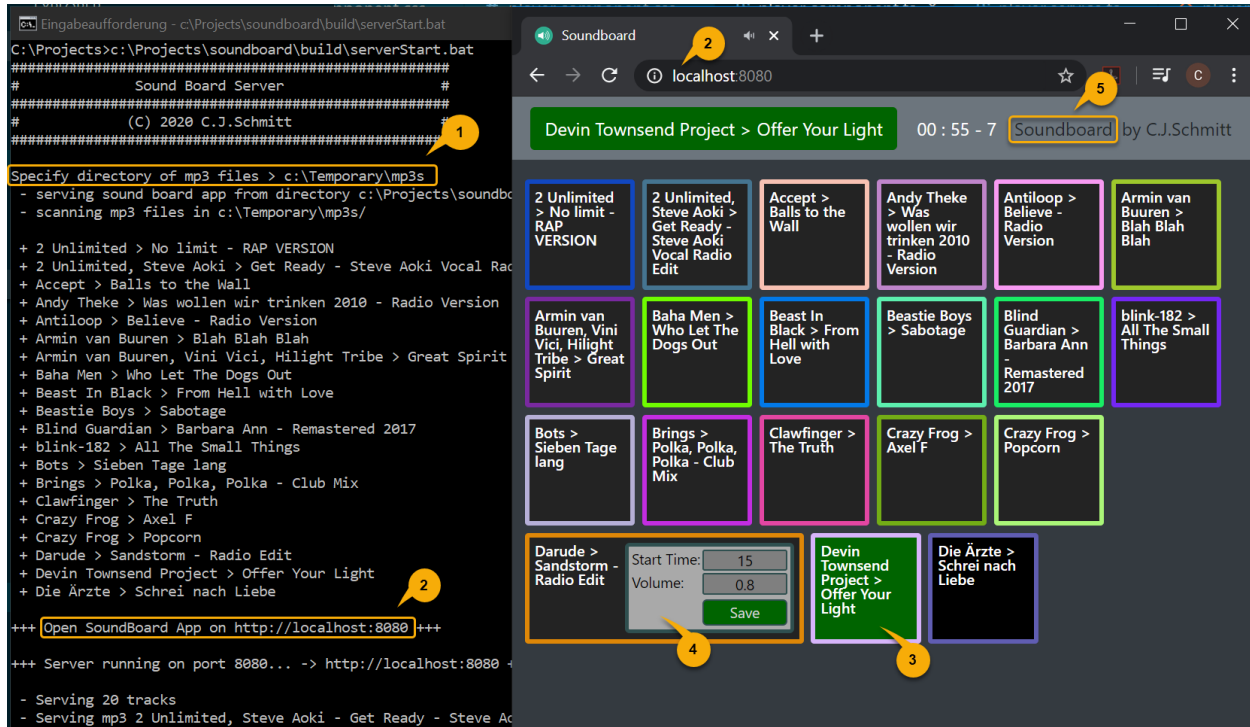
Eingabeaufforderung - c:\Projects\soundboard\build\serverStart.bat

C:\Projects>c:\Projects\soundboard\build\serverStart.bat
##################################################
#              Sound Board Server               #
##################################################
#            (C) 2020 C.J.Schmitt               #
##################################################

1

Specify directory of mp3 files > c:\Temporary\mp3s
- serving sound board app from directory c:\Projects\soundbo
- scanning mp3 files in c:\Temporary\mp3s/

+ 2 Unlimited > No limit - RAP VERSION
+ 2 Unlimited, Steve Aoki > Get Ready - Steve Aoki Vocal Rad
+ Accept > Balls to the Wall
+ Andy Theke > Was wollen wir trinken 2010 - Radio Version
+ Antiloop > Believe - Radio Version
+ Armin van Buuren > Blah Blah Blah
+ Armin van Buuren, Vini Vici, Hilight Tribe > Great Spirit
+ Baha Men > Who Let The Dogs Out
+ Beast In Black > From Hell with Love
+ Beastie Boys > Sabotage
+ Blind Guardian > Barbara Ann - Remastered 2017
+ blink-182 > All The Small Things
+ Bots > Sieben Tage lang
+ Brings > Polka, Polka, Polka - Club Mix
+ Clawfinger > The Truth
+ Crazy Frog > Axel F
+ Crazy Frog > Popcorn
+ Darude > Sandstorm - Radio Edit
+ Devin Townsend Project > Offer Your Light
+ Die Ärzte > Schrei nach Liebe

2

+++ Open SoundBoard App on http://localhost:8080 +++

+++ Server running on port 8080... -> http://localhost:8080 +

- Serving 20 tracks
- Serving mp3 2 Unlimited, Steve Aoki - Get Ready - Steve Ac

Soundboard
2
localhost:8080
5

Devin Townsend Project > Offer Your Light
00 : 55 - 7 Soundboard by C.J.Schmitt

2 Unlimited > No limit - RAP VERSION
2 Unlimited, Steve Aoki > Get Ready - Steve Aoki Vocal Radio Edit
Accept > Balls to the Wall
Andy Theke > Was wollen wir trinken 2010 - Radio Version
Antiloop > Believe - Radio Version
Armin van Buuren > Blah Blah Blah
Armin van Buuren, Vini Vici, Hilight Tribe > Great Spirit
Baha Men > Who Let The Dogs Out
Beast In Black > From Hell with Love
Beastie Boys > Sabotage
Blind Guardian > Barbara Ann - Remastered 2017
blink-182 > All The Small Things
Bots > Sieben Tage lang
Brings > Polka, Polka, Polka - Club Mix
Clawfinger > The Truth
Crazy Frog > Axel F
Crazy Frog > Popcorn
Darude > Sandstorm - Radio Edit
Start Time: 15
Volume: 0.8
Save
Devin Townsend Project > Offer Your Light
Die Ärzte > Schrei nach Liebe
4
3